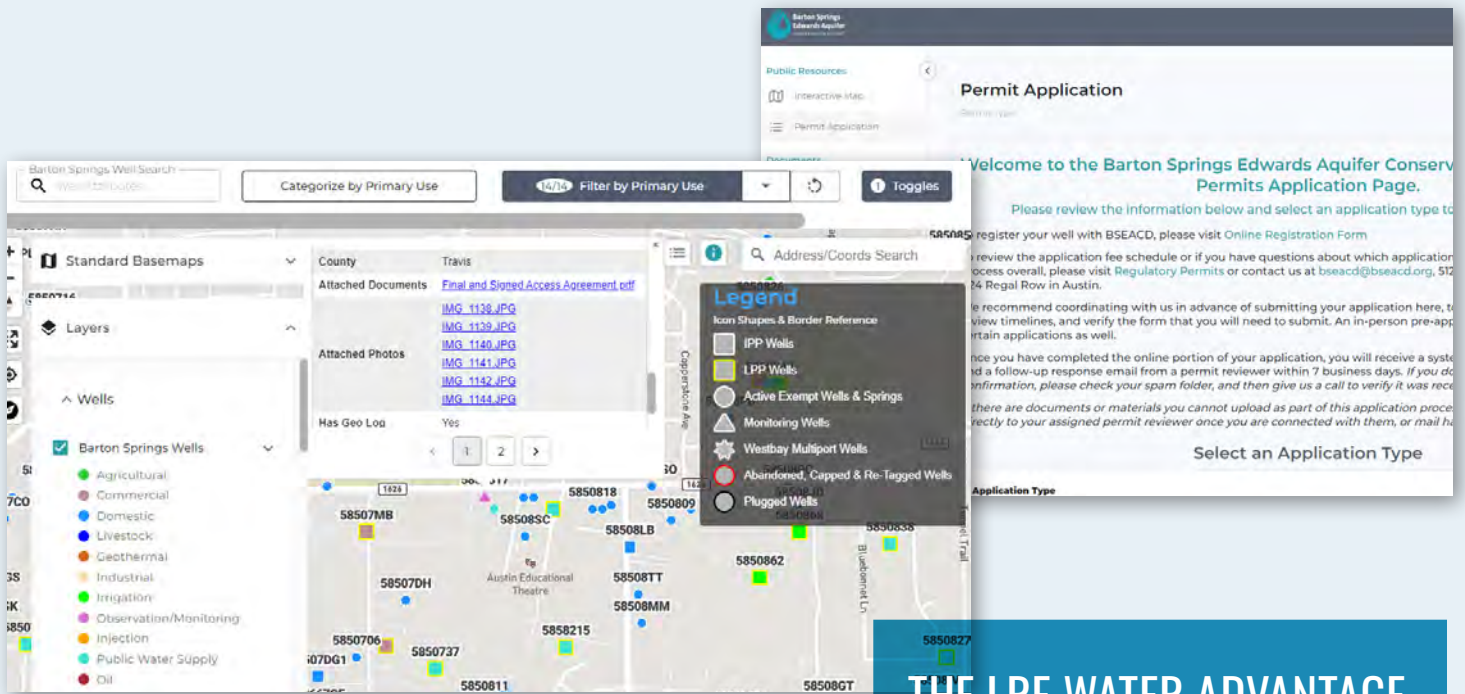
Barton Springs Edwards Aquifer

Public Resources

Interactive Map

Permit Application

Documents

Permit Application

Permit type

Welcome to the Barton Springs Edwards Aquifer Conserv Permits Application Page.

Please review the information below and select an application type to

register your well with BSEACD, please visit Online Registration Form

review the application fee schedule or if you have questions about which application process overall, please visit Regulatory Permits or contact us at bseacd@bseacd.org, 512 24 Regal Row in Austin.

e recommend coordinating with us in advance of submitting your application here, t view timelines, and verify the form that you will need to submit. An in-person pre-app rtain applications as well.

nce you have completed the online portion of your application, you will receive a syste d a follow-up response email from a permit reviewer within 7 business days. If you do nfirmation, please check your spam folder, and then give us a call to verify it was rece

there are documents or materials you cannot upload as part of this application proce rectly to your assigned permit reviewer once you are connected with them, or mail ha

Select an Application Type

Application Type

Barton Springs Well Search

Well Attributes

Categorize by Primary Use

14/14 Filter by Primary Use

Toggles

Standard Basemaps

Layers

Wells

Barton Springs Wells

Agricultural

Commercial

Domestic

Livestock

Geothermal

Industrial

Irrigation

Observation/Monitoring

Injection

Public Water Supply

Oil

| County | Travis |
|---|---|
| Attached Documents | Final and Signed Access Agreement.pdf |
| Attached Photos | IMG_1138.JPG<br>IMG_1139.JPG<br>IMG_1140.JPG<br>IMG_1141.JPG<br>IMG_1142.JPG<br>IMG_1144.JPG |
| Has Geo Log | Yes |

1 2

Address/Coords Search

Legend

Icon Shapes & Border Reference

IPP Wells

LPP Wells

Active Exempt Wells & Springs

Monitoring Wells

Westbay Multiport Wells

Abandoned, Capped & Re-Tagged Wells

Plugged Wells

58507MB
58508SC
5850818
5850809
58508LB
58507DH
Austin Educational Theatre
58508TT
58508MM
5850862
5850838
5850706
5850737
58508215
5850827
5850811
58508GT
5850716
1626
Copperstone Ave
Bluebonnet Ln

THE LRE WATER ADVANTAGE